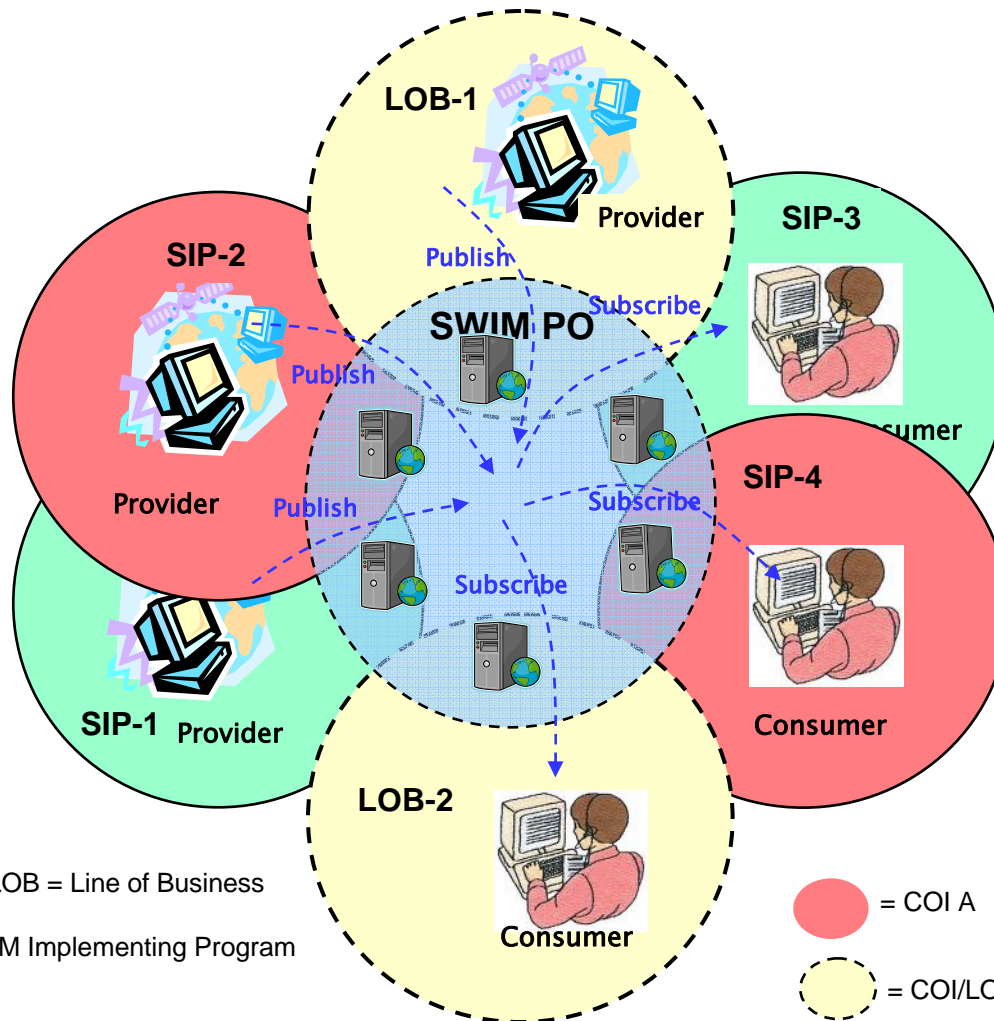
LOB-1

Provider

SIP-3

SIP-2

Publish

Subscribe

SWIM PO

Publish

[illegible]sumer

SIP-4

Provider

Publish

Subscribe

Subscribe

SIP-1 Provider

Consumer

LOB-2

LOB = Line of Business

M Implementing Program

Consumer

= COI A

= COI/LC